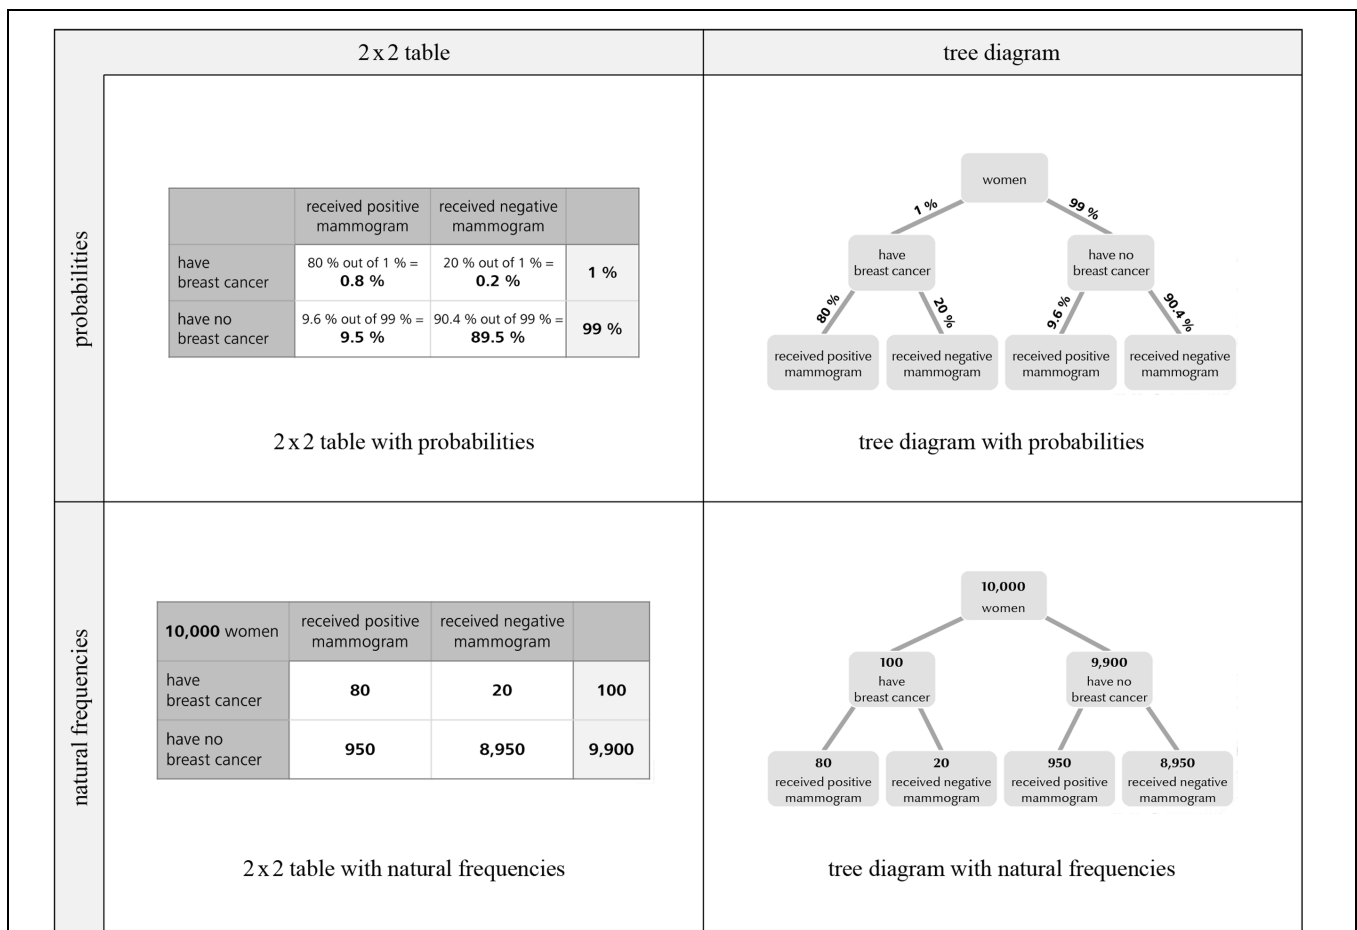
| | 2 x 2 table | tree diagram |
|---|---|---|

probabilities

| | received positive mammogram | received negative mammogram | |
|---|---|---|---|
| have breast cancer | 80 % out of 1 % = **0.8 %** | 20 % out of 1 % = **0.2 %** | **1 %** |
| have no breast cancer | 9.6 % out of 99 % = **9.5 %** | 90.4 % out of 99 % = **89.5 %** | **99 %** |

2 x 2 table with probabilities

women
1 %
99 %
have breast cancer
have no breast cancer
80 %
20 %
9.6 %
90.4 %
received positive mammogram
received negative mammogram
received positive mammogram
received negative mammogram

tree diagram with probabilities

natural frequencies

| **10,000** women | received positive mammogram | received negative mammogram | |
|---|---|---|---|
| have breast cancer | **80** | **20** | **100** |
| have no breast cancer | **950** | **8,950** | **9,900** |

2 x 2 table with natural frequencies

**10,000**
women
**100**
have breast cancer
**9,900**
have no breast cancer
**80**
received positive mammogram
**20**
received negative mammogram
**950**
received positive mammogram
**8,950**
received negative mammogram

tree diagram with natural frequencies